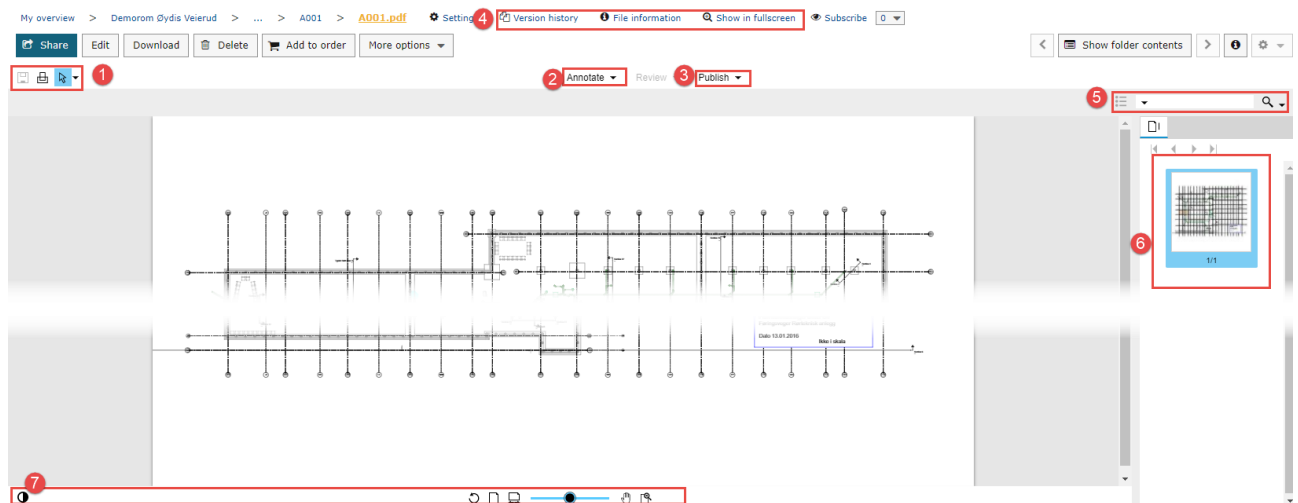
My overview > Demorom Øydis Veierud > ... > A001 > A001.pdf Settings 4 Version history File information Show in fullscreen Subscribe 0

Share Edit Download Delete Add to order More options

Show folder contents

1

2 Annotate Review 3 Publish

5

6

1/1

Dato 13.01.2016

Ikke i skala

7